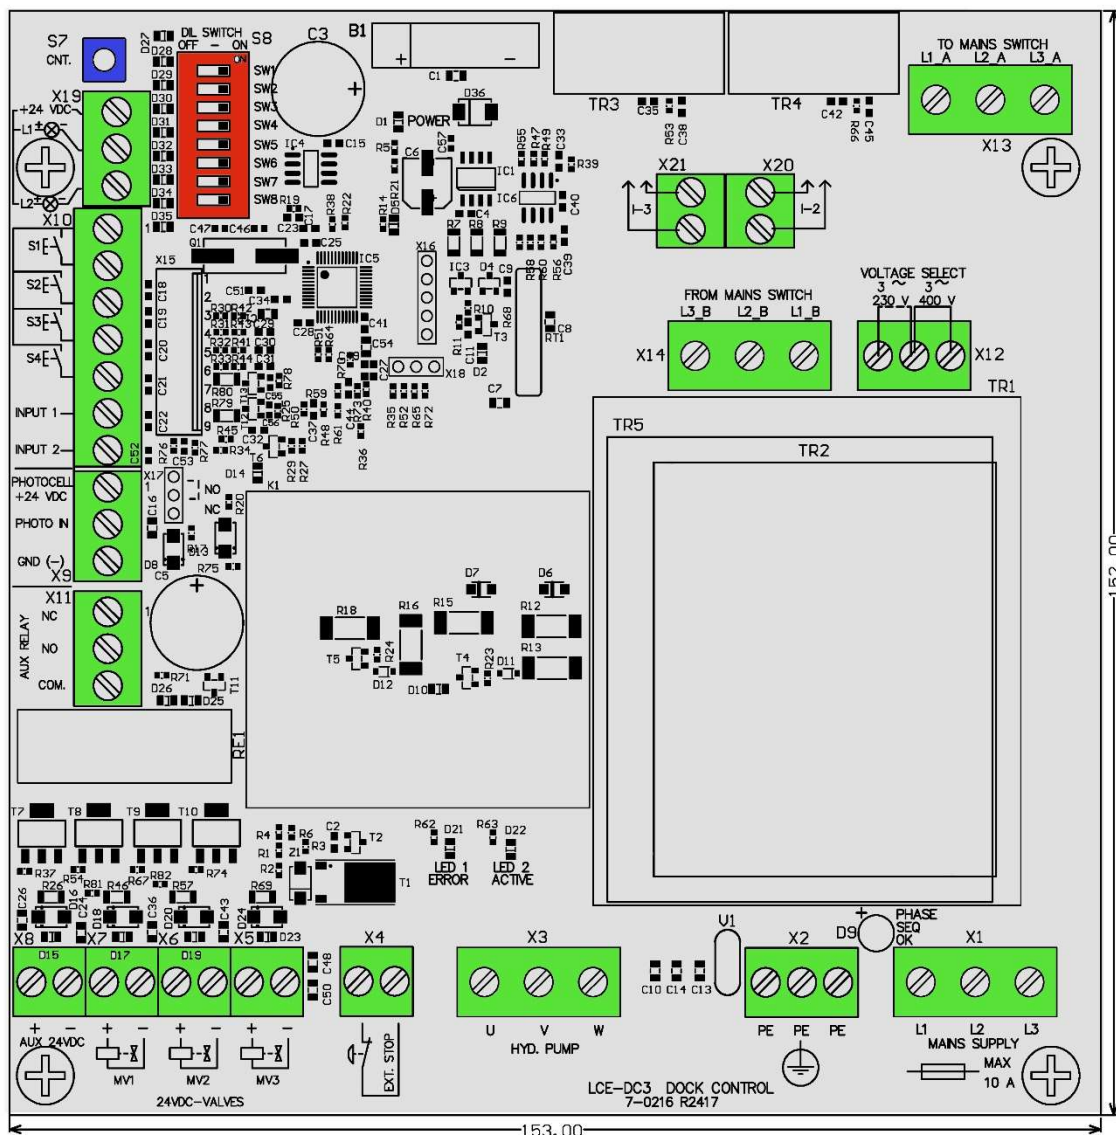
S7
CNT.
D27
D28
DIL SWITCH
OFF — ON
S8
C3
B1
+
—
+
TR3
TR4
TO MAINS SWITCH
L1_A L2_A L3_A
X13
X19
+24 VDC
L1
L2
D29
D30
D31
D32
D33
D34
D35
SW1
SW2
SW3
SW4
SW5
SW6
SW7
SW8
C1
D36
D1 POWER
R5
C6
C57
IC4
C15
IC1
R55
R47
R49
C33
R39
C35
R53
C38
C42
R66
C45
X21
X20
I-3
I-2
X10
S1
S2
S3
S4
INPUT 1
INPUT 2
R19
R38
R22
R14
D5
R21
IC6
C4
C40
C47
C46
C23
C17
Q1
C25
X16
R7
R8
R9
X15
IC5
C18
C19
C20
C21
C22
C52
C51
R30
R42
C34
R31
R43
C29
R32
R41
C30
R33
R44
C31
R80
R78
R79
C28
R64
R51
C41
C54
IC3
D4
C9
R10
R69
T3
R11
C11
D2
R58
R50
R56
C39
C8
RT1
C27
X18
C7
FROM MAINS SWITCH
L3_B L2_B L1_B
X14
VOLTAGE SELECT
3~ 3~
230 V 400 V
X12
TR1
R59
R48
R61
R40
C37
C55
R45
C56
C32
R34
R76
R77
C53
T6
R35
R52
R65
R72
R36
R29
R27
K1
TR5
TR2
PHOTOCELL
+24 VDC
PHOTO IN
GND (—)
X9
C16
X17
NO
NC
D14
R20
D8
D13
C5
R75
D7
D6
R18
R16
R15
R12
R13
T5
R24
D12
D10
T4
R23
D11
X11
AUX RELAY
NC
NO
COM.
R71
D26
D25
T11
RE1
T7
T8
T9
T10
R37
R54
R81
R67
R82
R74
R26
R46
R57
R69
C26
D16
C24
D18
C36
D20
C43
D24
X8
X7
X6
X5
D23
D15
D17
D19
C48
C50
R4
R6
C2
T2
R1
Z1
R3
R2
T1
R62
D21
LED 1
ERROR
R63
D22
LED 2
ACTIVE
X4
X3
V1
X2
D9
PHASE
SEQ
OK
X1
C10
C14
C13
+ —
AUX 24VDC
+ —
MV1
+ —
MV2
+ —
MV3
24VDC-VALVES
EXT. STOP
U V W
HYD. PUMP
PE PE PE
L1 L2 L3
MAINS SUPPLY
MAX
10 A
LCE-DC3 DOCK CONTROL
7-0216 R2417
153.00
153.00